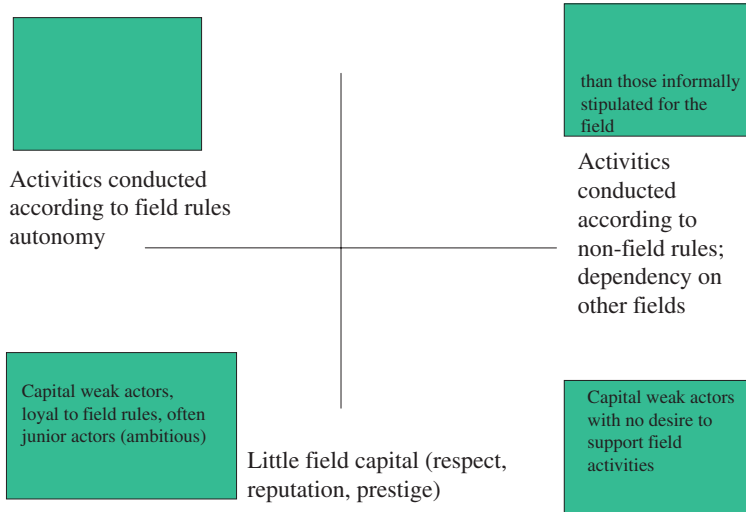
than those informally stipulated for the field

Activitics conducted according to field rules autonomy

Activitics conducted according to non-field rules; dependency on other fields

Capital weak actors, loyal to field rules, often junior actors (ambitious)

Capital weak actors with no desire to support field activities

Little field capital (respect, reputation, prestige)